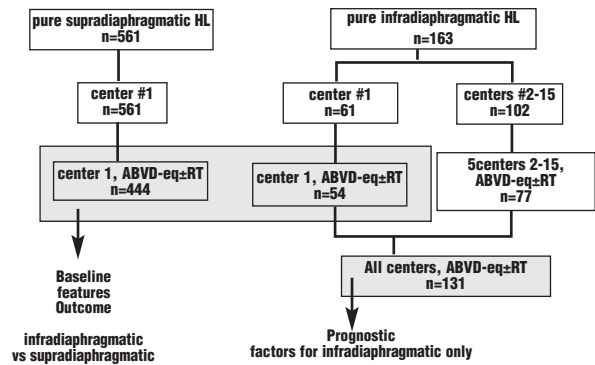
pure supradiaphragmatic HL
n=561

pure infradiaphragmatic HL
n=163

center #1
n=561

center #1
n=61

centers #2-15
n=102

center 1, ABVD-eq±RT
n=444

center 1, ABVD-eq±RT
n=54

5centers 2-15,
ABVD-eq±RT
n=77

All centers, ABVD-eq±RT
n=131

Baseline
features
Outcome

infradiaphragmatic
vs supradiaphragmatic

Prognostic
factors for infradiaphragmatic only